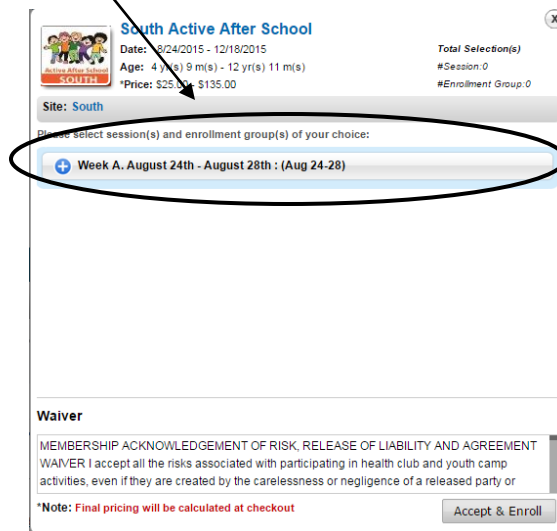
X

Active After School
SOUTH

South Active After School
Date: 8/24/2015 - 12/18/2015
Age: 4 yr(s) 9 m(s) - 12 yr(s) 11 m(s)
*Price: $25.00 - $135.00

Total Selection(s)
#Session:0
#Enrollment Group:0

Site: South

Please select session(s) and enrollment group(s) of your choice:

Week A. August 24th - August 28th : (Aug 24-28)

Waiver

MEMBERSHIP ACKNOWLEDGEMENT OF RISK, RELEASE OF LIABILITY AND AGREEMENT WAIVER I accept all the risks associated with participating in health club and youth camp activities, even if they are created by the carelessness or negligence of a released party or

*Note: Final pricing will be calculated at checkout

Accept & Enroll